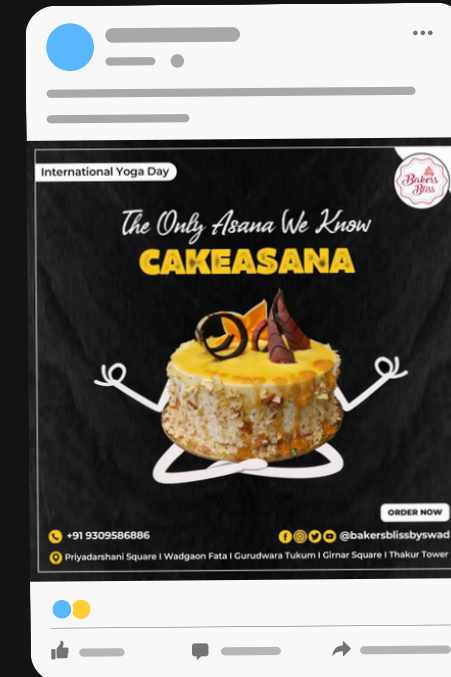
International Yoga Day

Bakers Bliss

The Only Asana We Know
CAKEASANA

ORDER NOW

+91 9309586886
@bakersblissbyswad

Priyadarshani Square I Wadgaon Fata I Gurudwara Tukum I Girnar Square I Thakur Tower